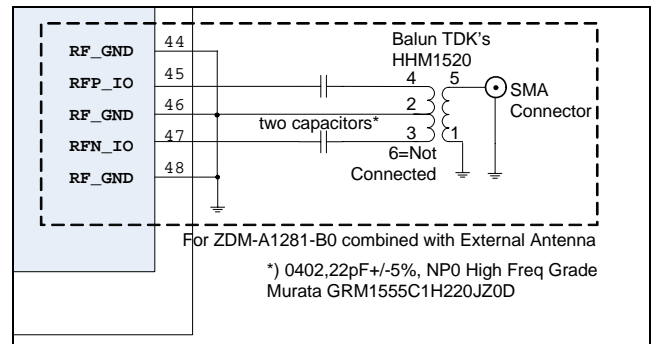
RF_GND 44
RFP_IO 45
RF_GND 46
RFN_IO 47
RF_GND 48

Balun TDK's HHM1520

4 5
2
3 1
6=Not Connected

two capacitors*

SMA Connector

For ZDM-A1281-B0 combined with External Antenna

*) 0402,22pF+/-5%, NP0 High Freq Grade Murata GRM1555C1H220JZ0D